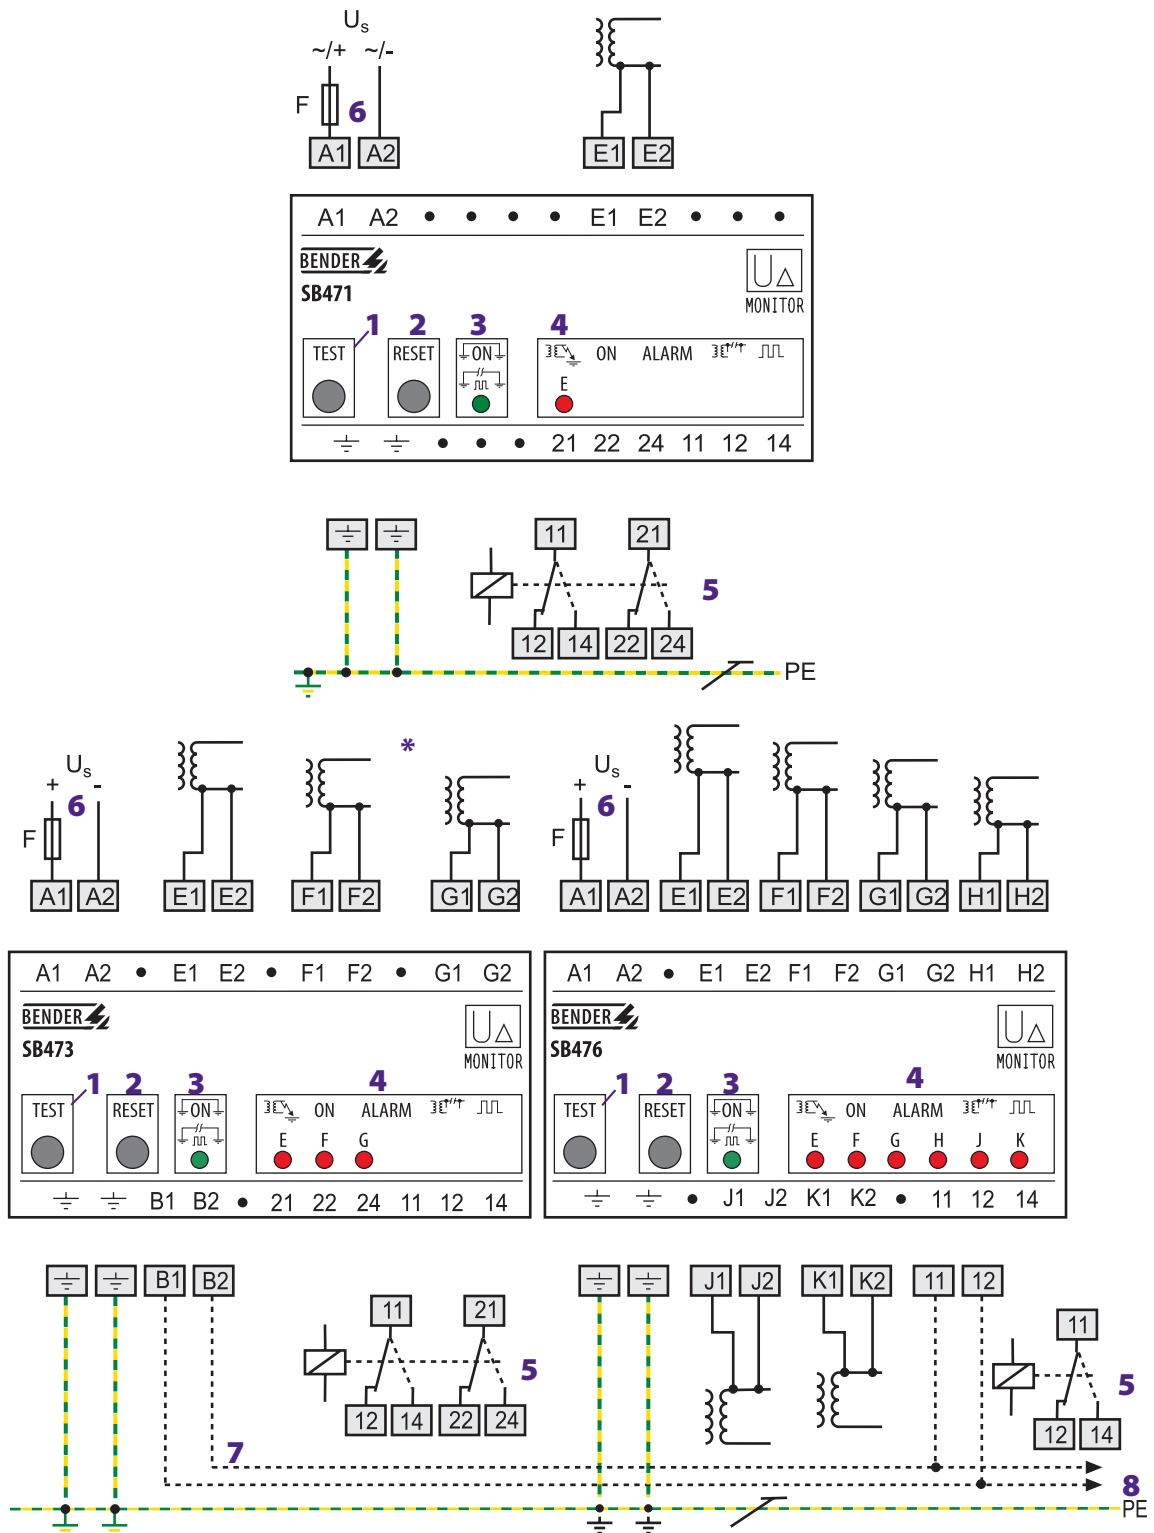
$U_s$
~/+ ~/-
F 6
A1 A2
E1 E2

A1 A2 • • • • E1 E2 • • •
BENDER
SB471
MONITOR
1 2 3 4
TEST RESET ON ON ALARM
E
21 22 24 11 12 14

11 21
5
12 14 22 24
PE

$U_s$
+ -
6
F
A1 A2 E1 E2 F1 F2 * G1 G2

$U_s$
+ -
6
F
A1 A2 E1 E2 F1 F2 G1 G2 H1 H2

A1 A2 • E1 E2 • F1 F2 • G1 G2
BENDER
SB473
MONITOR
1 2 3 4
TEST RESET ON ON ALARM
E F G
B1 B2 • 21 22 24 11 12 14

A1 A2 • E1 E2 F1 F2 G1 G2 H1 H2
BENDER
SB476
MONITOR
1 2 3 4
TEST RESET ON ON ALARM
E F G H J K
• J1 J2 K1 K2 • 11 12 14

B1 B2
11 21
5
12 14 22 24
7
J1 J2 K1 K2 11 12
11
5
12 14
8
PE